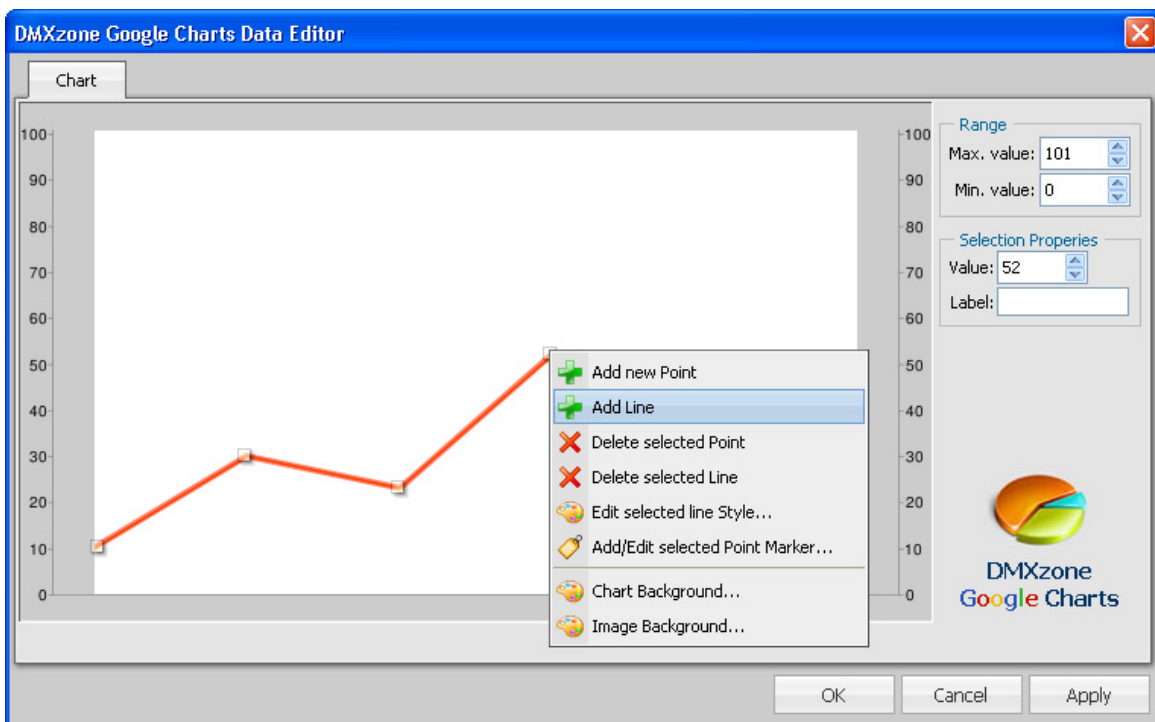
DMXzone Google Charts Data Editor

Chart

100
90
80
70
60
50
40
30
20
10
0

100
90
80
70
60
50
40
30
20
10
0

Range
Max. value: 101
Min. value: 0

Selection Properies
Value: 52
Label:

Add new Point
Add Line
Delete selected Point
Delete selected Line
Edit selected line Style...
Add/Edit selected Point Marker...
Chart Background...
Image Background...

DMXzone
Google Charts

OK
Cancel
Apply